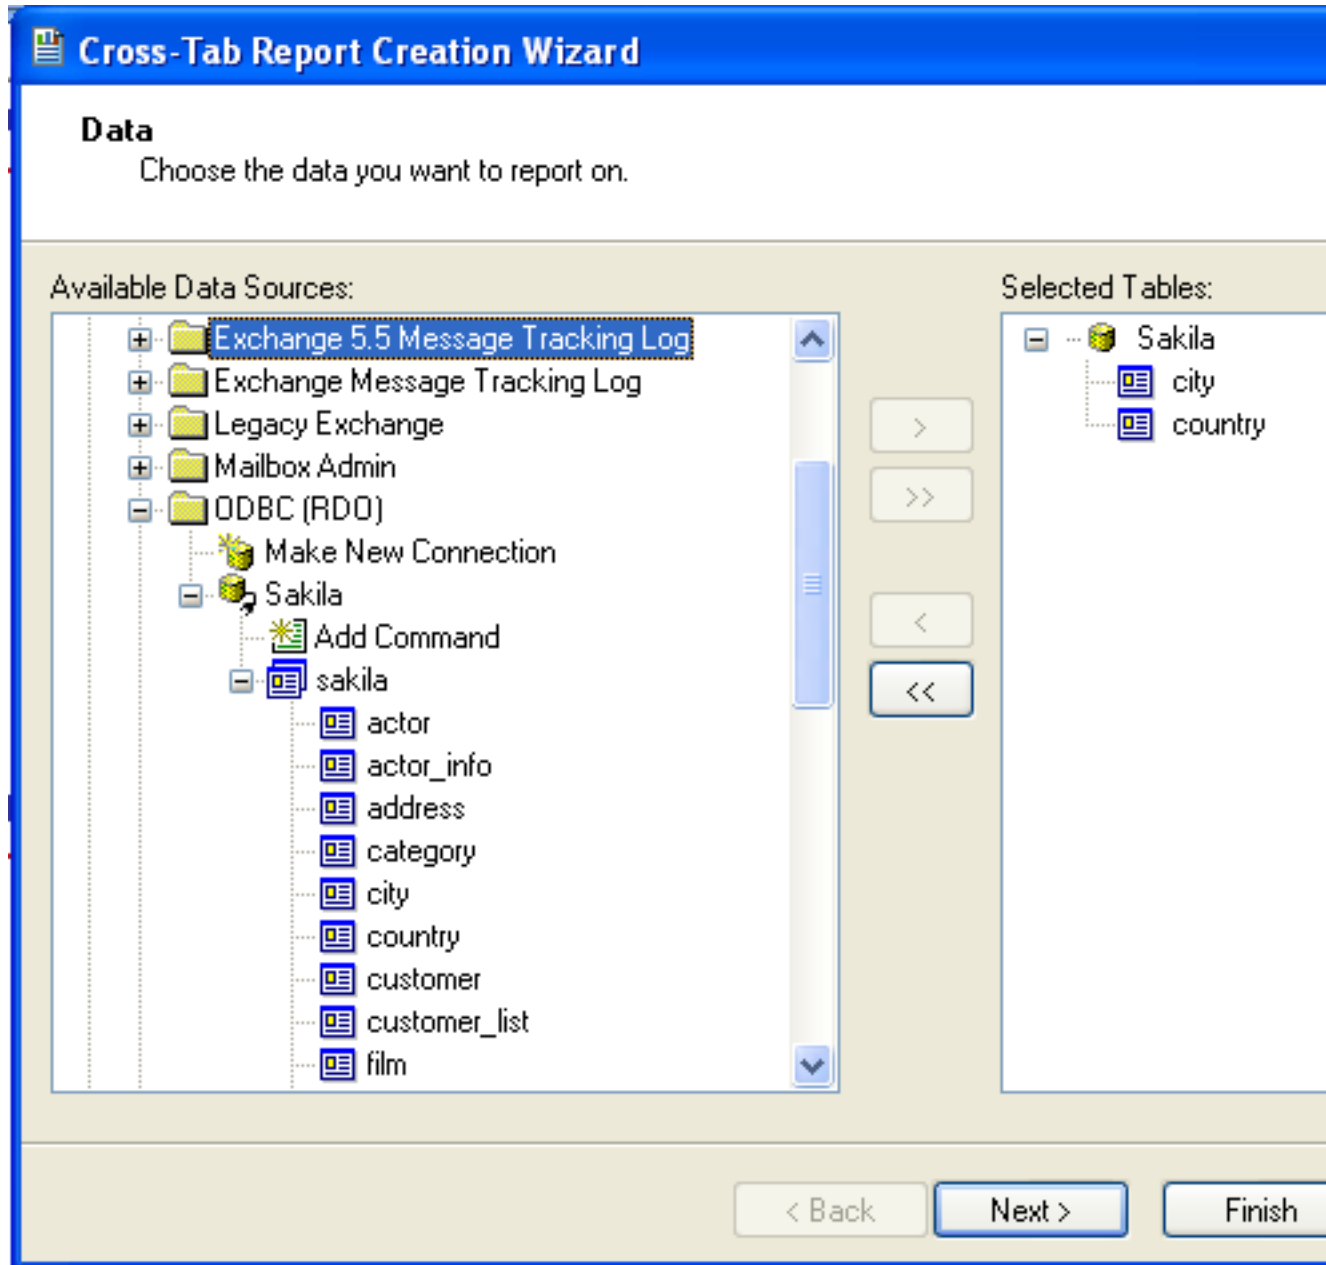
Cross-Tab Report Creation Wizard

Data
Choose the data you want to report on.

Available Data Sources:

Exchange 5.5 Message Tracking Log
Exchange Message Tracking Log
Legacy Exchange
Mailbox Admin
ODBC (RDO)
Make New Connection
Sakila
Add Command
sakila
actor
actor_info
address
category
city
country
customer
customer_list
film

>
>>
<
<<

Selected Tables:

Sakila
city
country

< Back
Next >
Finish